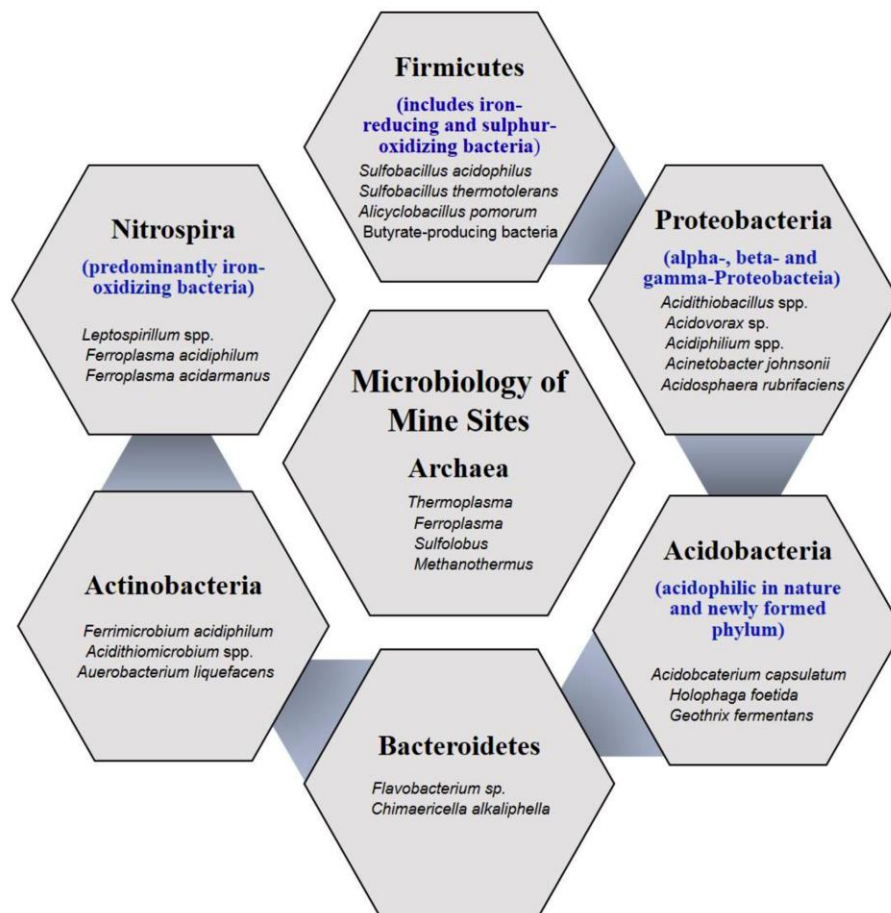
Firmicutes

(includes iron-reducing and sulphur-oxidizing bacteria)

Sulfobacillus acidophilus
Sulfobacillus thermotolerans
Alicyclobacillus pomorum
Butyrate-producing bacteria

Nitrospira

(predominantly iron-oxidizing bacteria)

Leptospirillum spp.
Ferroplasma acidiphilum
Ferroplasma acidarmanus

Proteobacteria

(alpha-, beta- and gamma-Proteobacteia)

Acidithiobacillus spp.
Acidovorax sp.
Acidiphilium spp.
Acinetobacter johnsonii
Acidosphaera rubrifaciens

Microbiology of Mine Sites

Archaea

Thermoplasma
Ferroplasma
Sulfolobus
Methanothermus

Actinobacteria

Ferrimicrobium acidiphilum
Acidithiomicrobium spp.
Auerobacterium liquefacens

Acidobacteria

(acidophilic in nature and newly formed phylum)

Acidobcaterium capsulatum
Holophaga foetida
Geothrix fermentans

Bacteroidetes

Flavobacterium sp.
Chimaericella alkaliphella